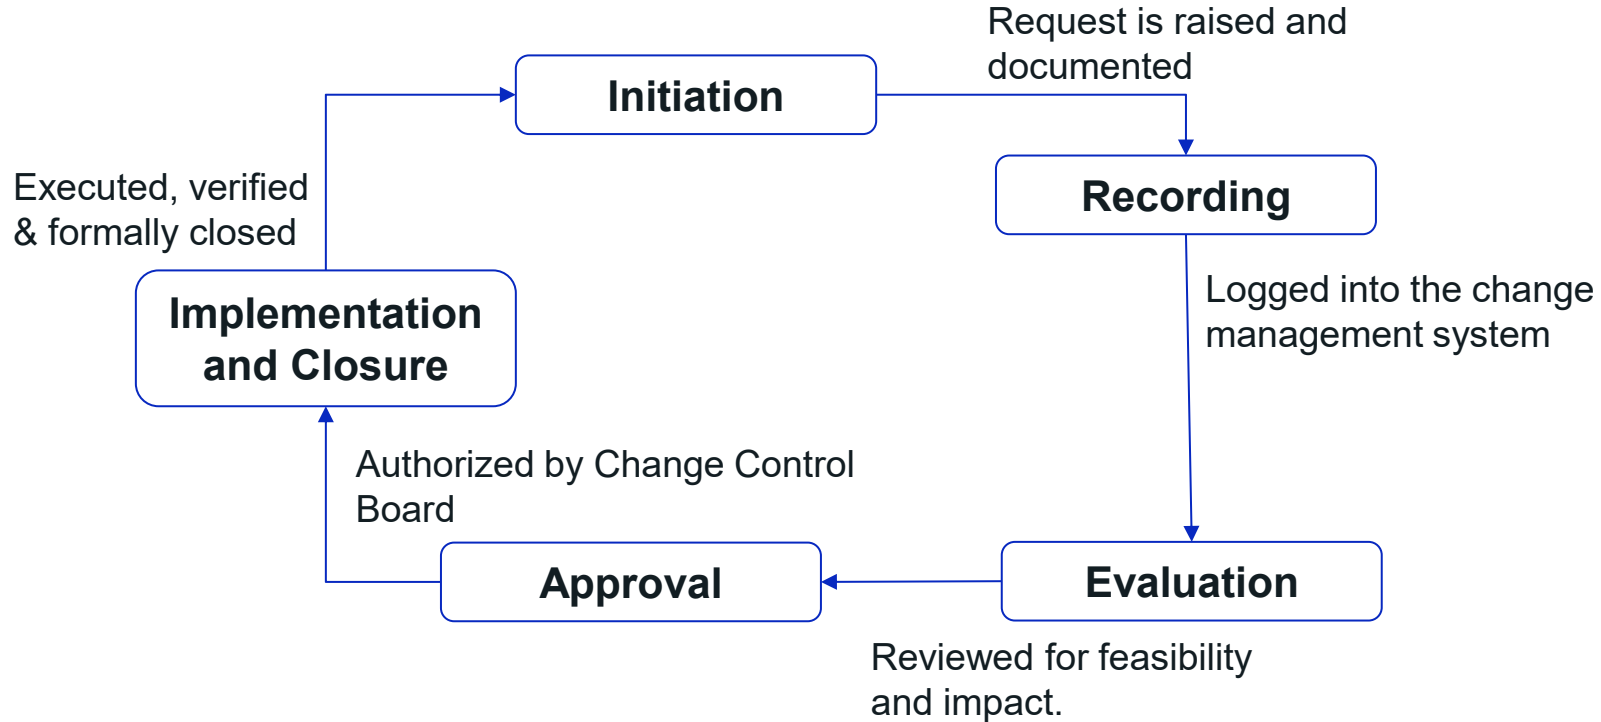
Initiation

Request is raised and documented

Recording

Logged into the change management system

Evaluation

Reviewed for feasibility and impact.

Approval

Authorized by Change Control Board

Implementation and Closure

Executed, verified & formally closed